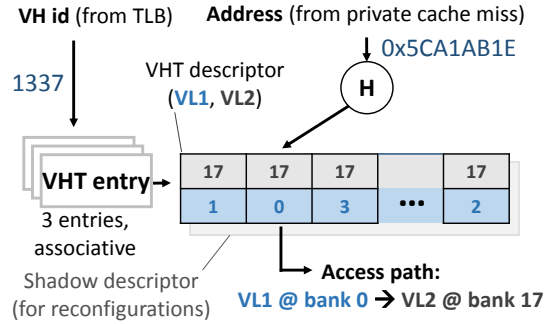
VH id (from TLB)

Address (from private cache miss)

0x5CA1AB1E

1337

VHT descriptor (VL1, VL2)

H

VHT entry

3 entries, associative

| 17 | 17 | 17 |  | 17 |
|---|---|---|---|---|
| 1 | 0 | 3 | ••• | 2 |

Shadow descriptor (for reconfigurations)

Access path:

VL1 @ bank 0 → VL2 @ bank 17